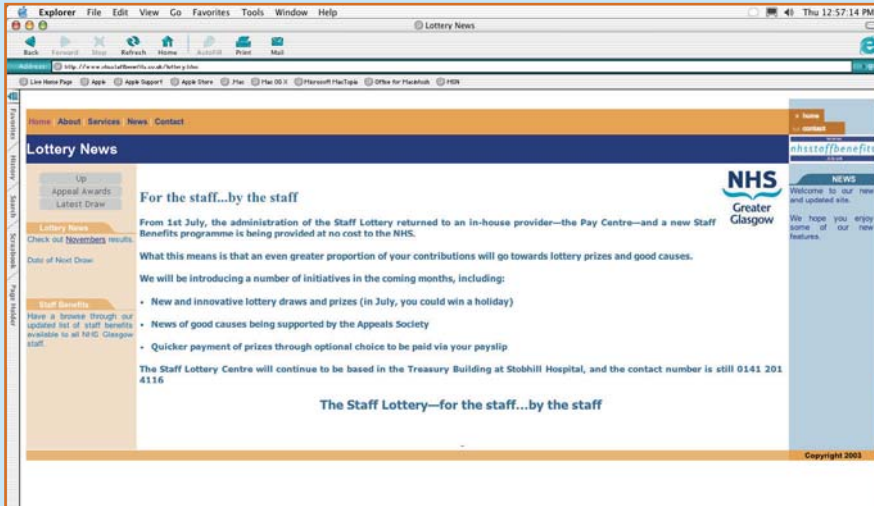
Explorer File Edit View Go Favorites Tools Window Help

Thu 12:57:14 PM

Lottery News

Back Forward Stop Refresh Home AutoFill Print Mail

Address http://www.nhsstaffbenefits.co.uk/lottery.htm

Live Home Page Apple Apple Support Apple Store Mac Mac OS X Microsoft MacTopia Office for Macintosh MSN

Favorites History Search Scrapbook Page Holder

Home About Services News Contact

home
contact

Lottery News

nhsstaffbenefits

Up
Appeal Awards
Latest Draw

Lottery News
Check out Novembers results.

Date of Next Draw

Staff Benefits
Have a browse through our updated list of staff benefits available to all NHS Glasgow staff.

For the staff...by the staff

NHS
Greater Glasgow

From 1st July, the administration of the Staff Lottery returned to an in-house provider—the Pay Centre—and a new Staff Benefits programme is being provided at no cost to the NHS.

What this means is that an even greater proportion of your contributions will go towards lottery prizes and good causes.

We will be introducing a number of initiatives in the coming months, including:

• New and innovative lottery draws and prizes (in July, you could win a holiday)

• News of good causes being supported by the Appeals Society

• Quicker payment of prizes through optional choice to be paid via your payslip

The Staff Lottery Centre will continue to be based in the Treasury Building at Stobhill Hospital, and the contact number is still 0141 201 4116

The Staff Lottery—for the staff...by the staff

NEWS
Welcome to our new and updated site.

We hope you enjoy some of our new features.

Copyright 2003